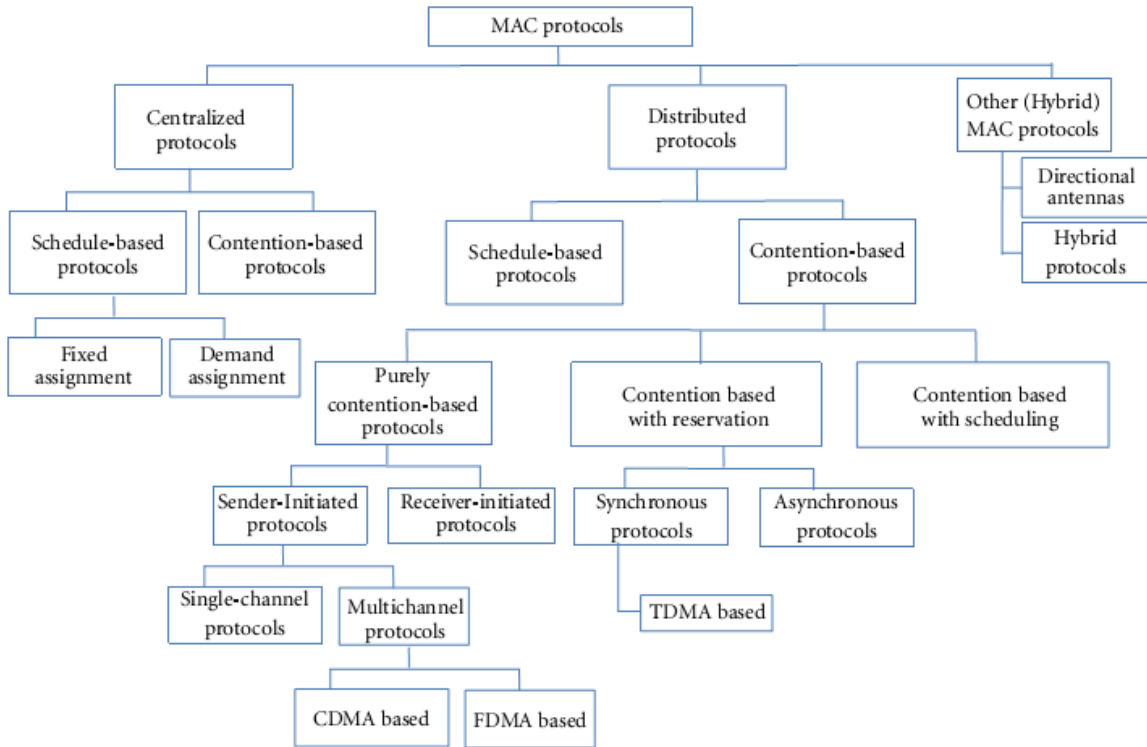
MAC protocols

Centralized protocols

Distributed protocols

Other (Hybrid) MAC protocols

Directional antennas

Hybrid protocols

Schedule-based protocols

Contention-based protocols

Schedule-based protocols

Contention-based protocols

Fixed assignment

Demand assignment

Purely contention-based protocols

Contention based with reservation

Contention based with scheduling

Sender-Initiated protocols

Receiver-initiated protocols

Synchronous protocols

Asynchronous protocols

Single-channel protocols

Multichannel protocols

TDMA based

CDMA based

FDMA based